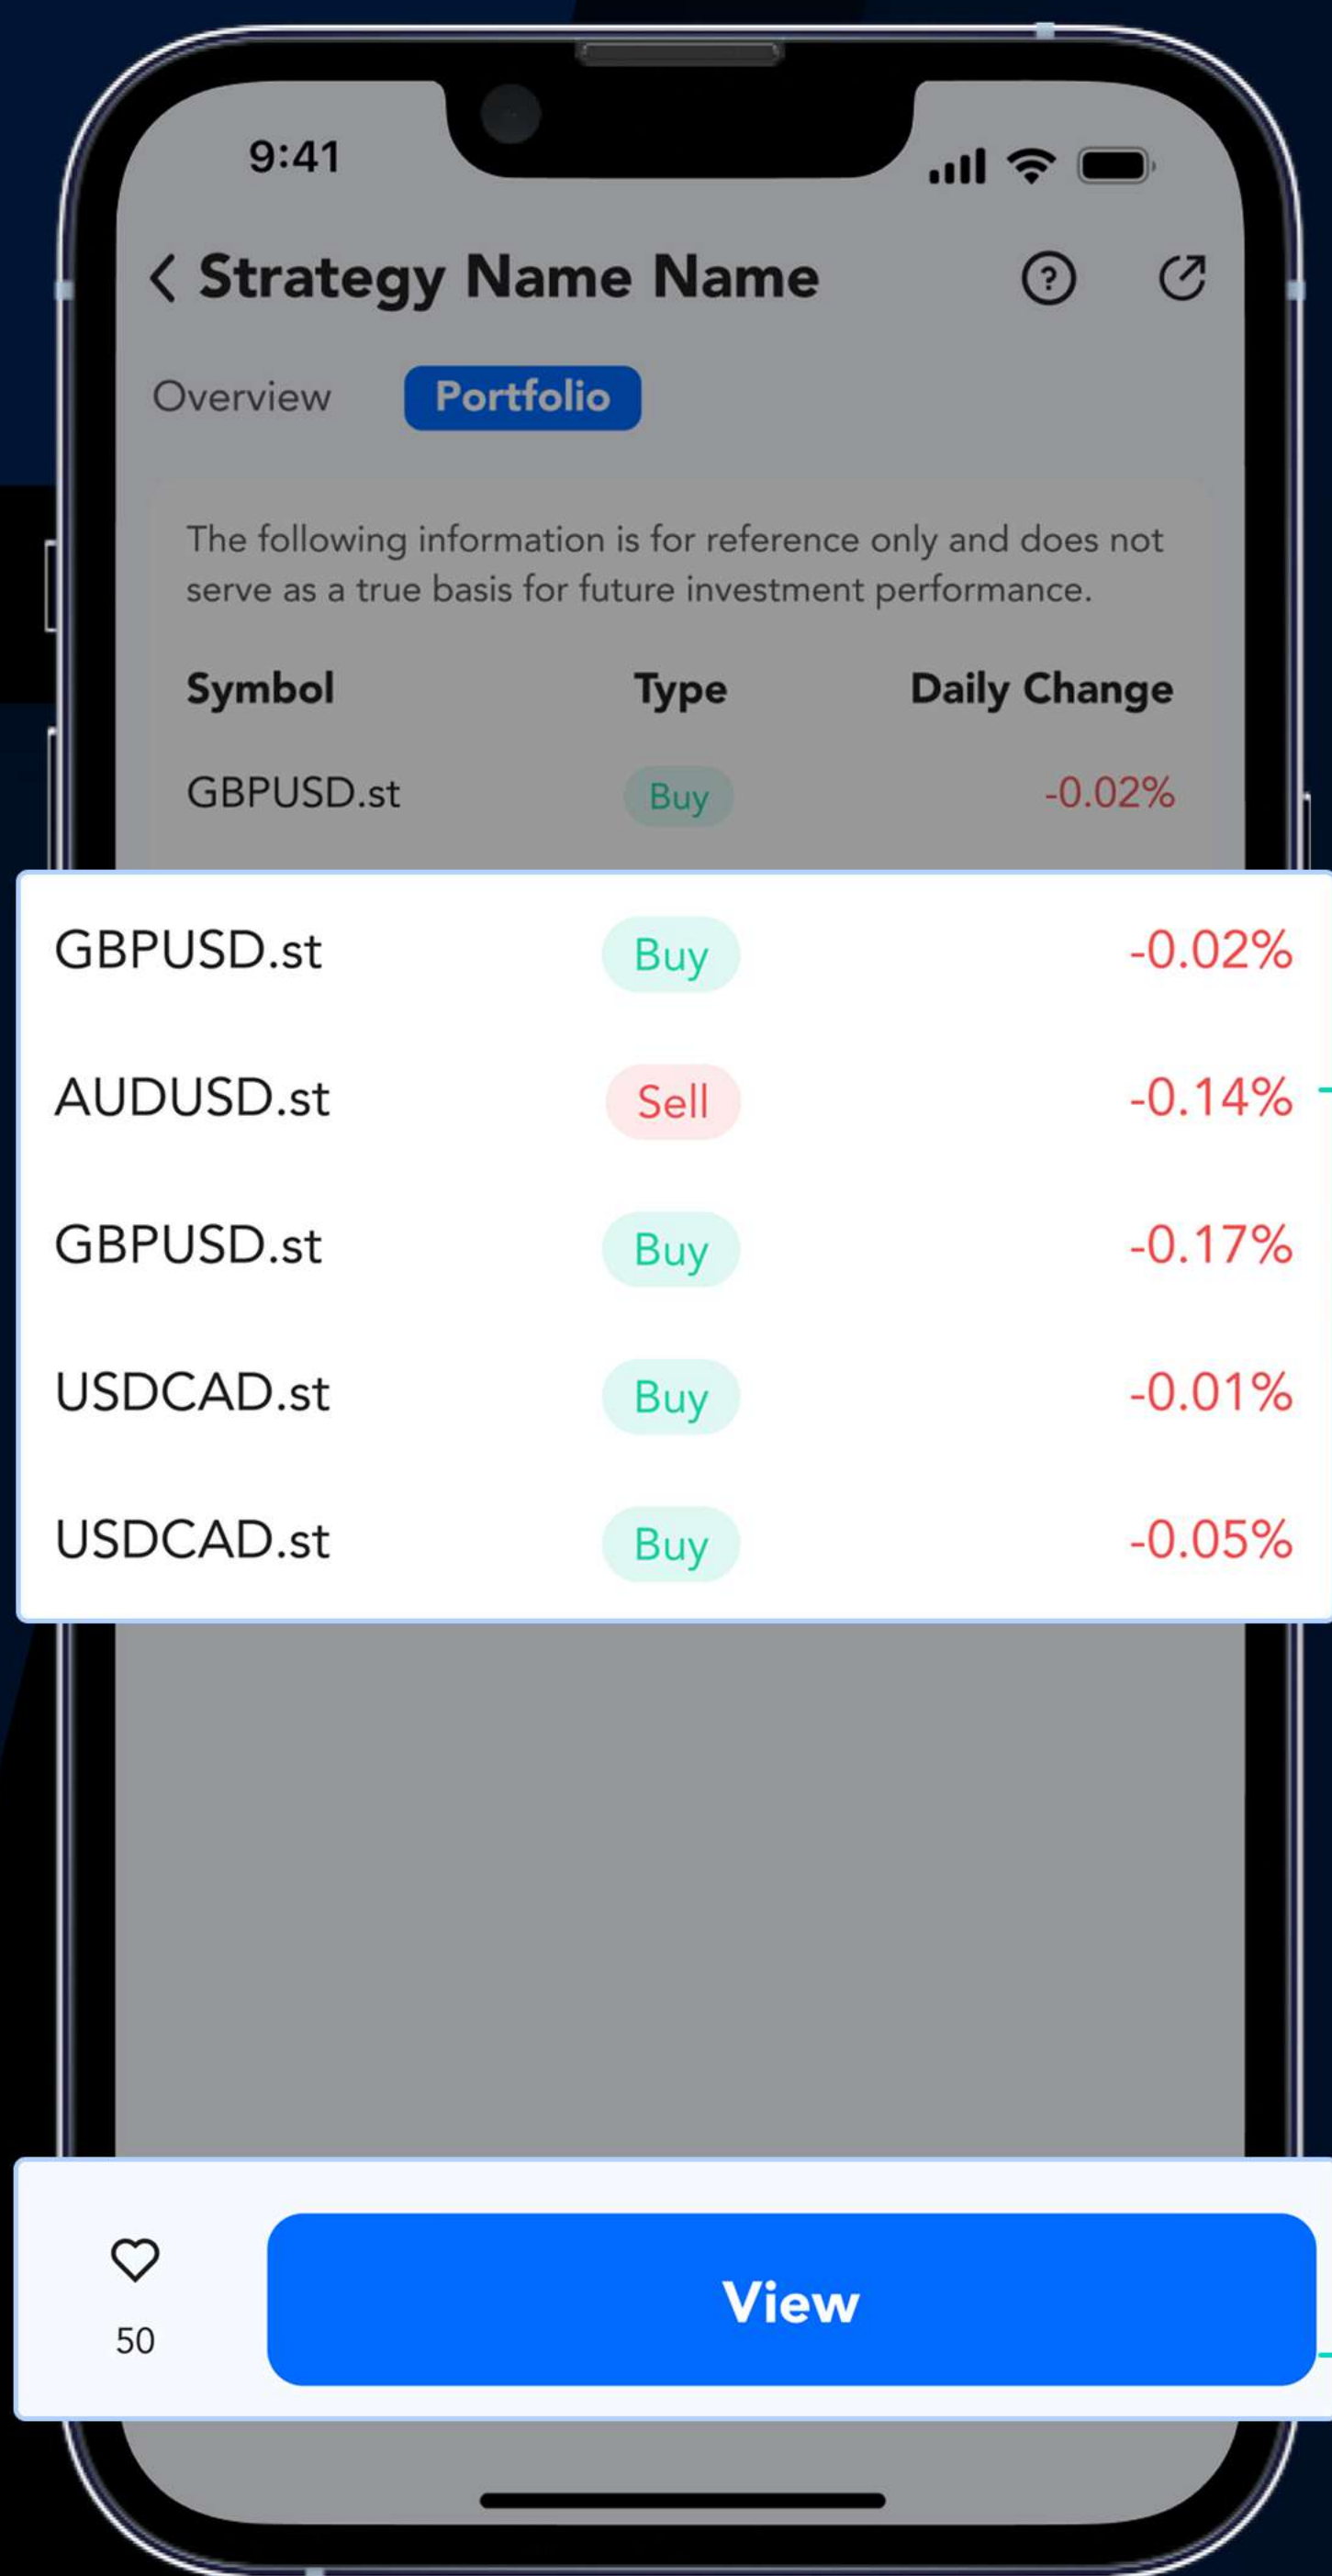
9:41

Strategy Name Name

Overview Portfolio

The following information is for reference only and does not serve as a true basis for future investment performance.

| Symbol | Type | Daily Change |
|---|---|---|
| GBPUSD.st | Buy | -0.02% |

| | | |
|---|---|---|
| GBPUSD.st | Buy | -0.02% |
| AUDUSD.st | Sell | -0.14% |
| GBPUSD.st | Buy | -0.17% |
| USDCAD.st | Buy | -0.01% |
| USDCAD.st | Buy | -0.05% |

50

View